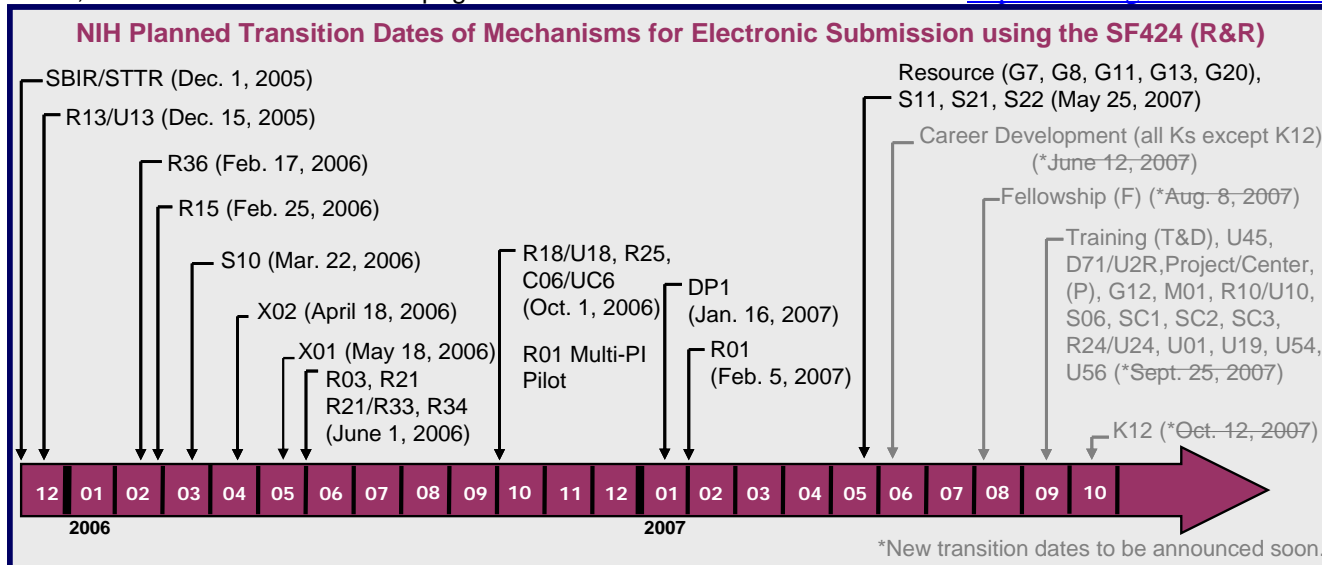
NIH Planned Transition Dates of Mechanisms for Electronic Submission using the SF424 (R&R)

SBIR/STTR (Dec. 1, 2005)

R13/U13 (Dec. 15, 2005)

R36 (Feb. 17, 2006)

R15 (Feb. 25, 2006)

S10 (Mar. 22, 2006)

X02 (April 18, 2006)

X01 (May 18, 2006)

R03, R21 R21/R33, R34 (June 1, 2006)

R18/U18, R25, C06/UC6 (Oct. 1, 2006)

R01 Multi-PI Pilot

DP1 (Jan. 16, 2007)

R01 (Feb. 5, 2007)

Resource (G7, G8, G11, G13, G20), S11, S21, S22 (May 25, 2007)

Career Development (all Ks except K12) (*June 12, 2007)

Fellowship (F) (*Aug. 8, 2007)

Training (T&D), U45, D71/U2R,Project/Center, (P), G12, M01, R10/U10, S06, SC1, SC2, SC3, R24/U24, U01, U19, U54, U56 (*Sept. 25, 2007)

K12 (*Oct. 12, 2007)

12 01 02 03 04 05 06 07 08 09 10 11 12 01 02 03 04 05 06 07 08 09 10

2006

2007

*New transition dates to be announced soon.